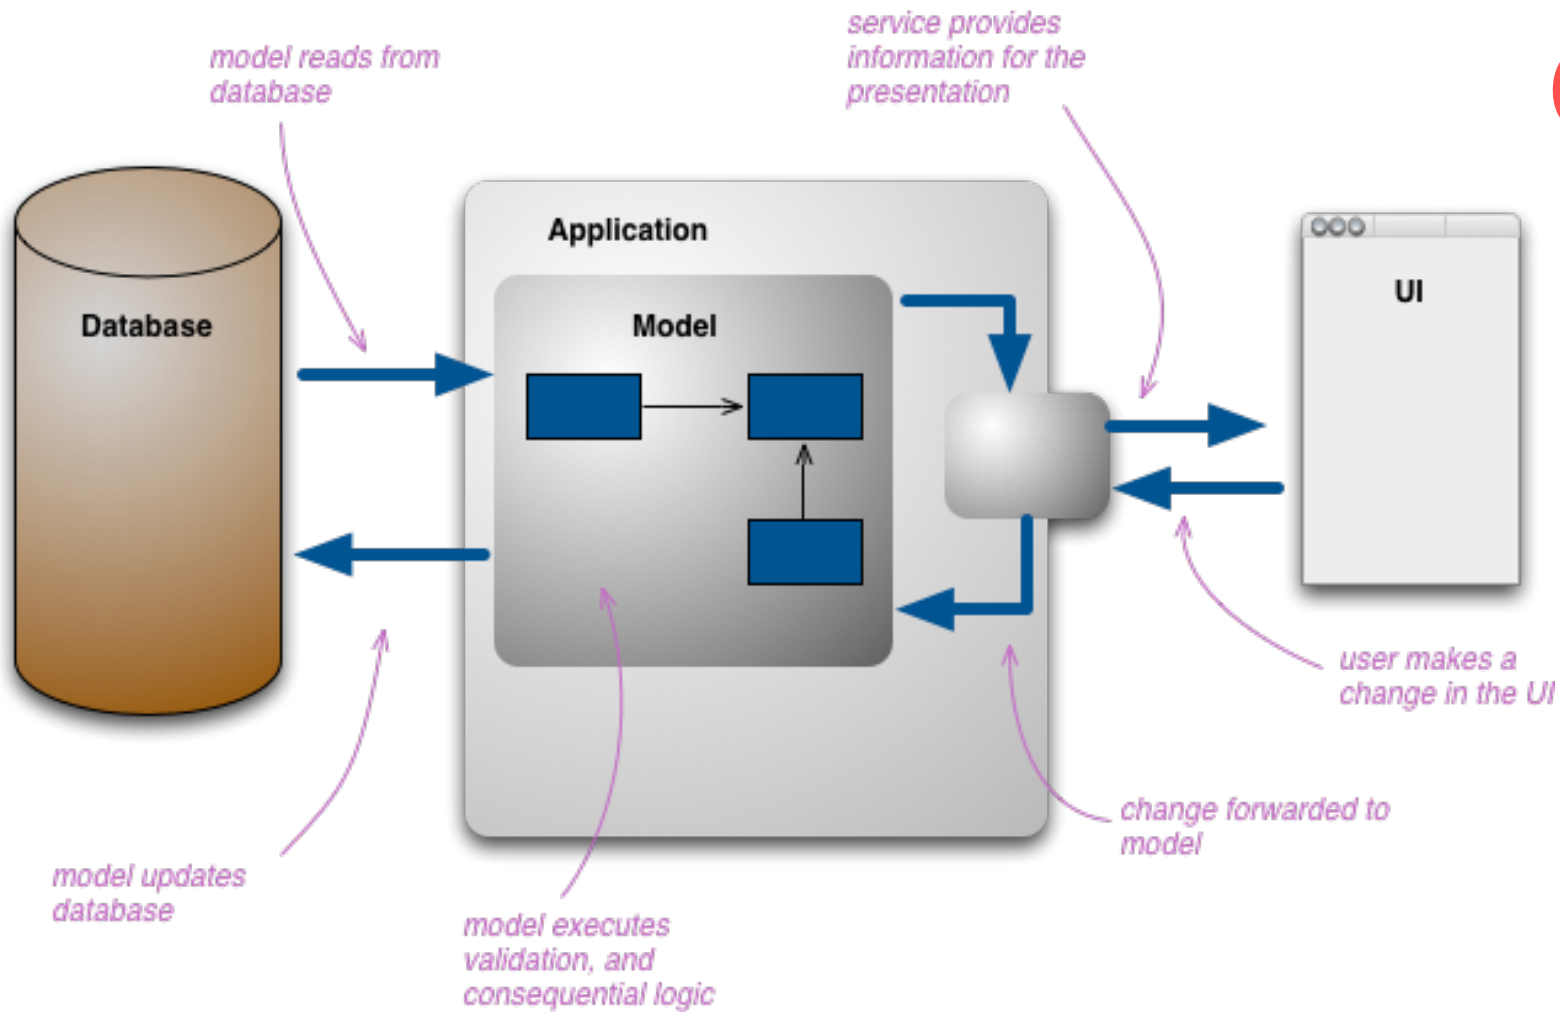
model reads from database

service provides information for the presentation

Application

Database

Model

UI

user makes a change in the UI

change forwarded to model

model updates database

model executes validation, and consequential logic